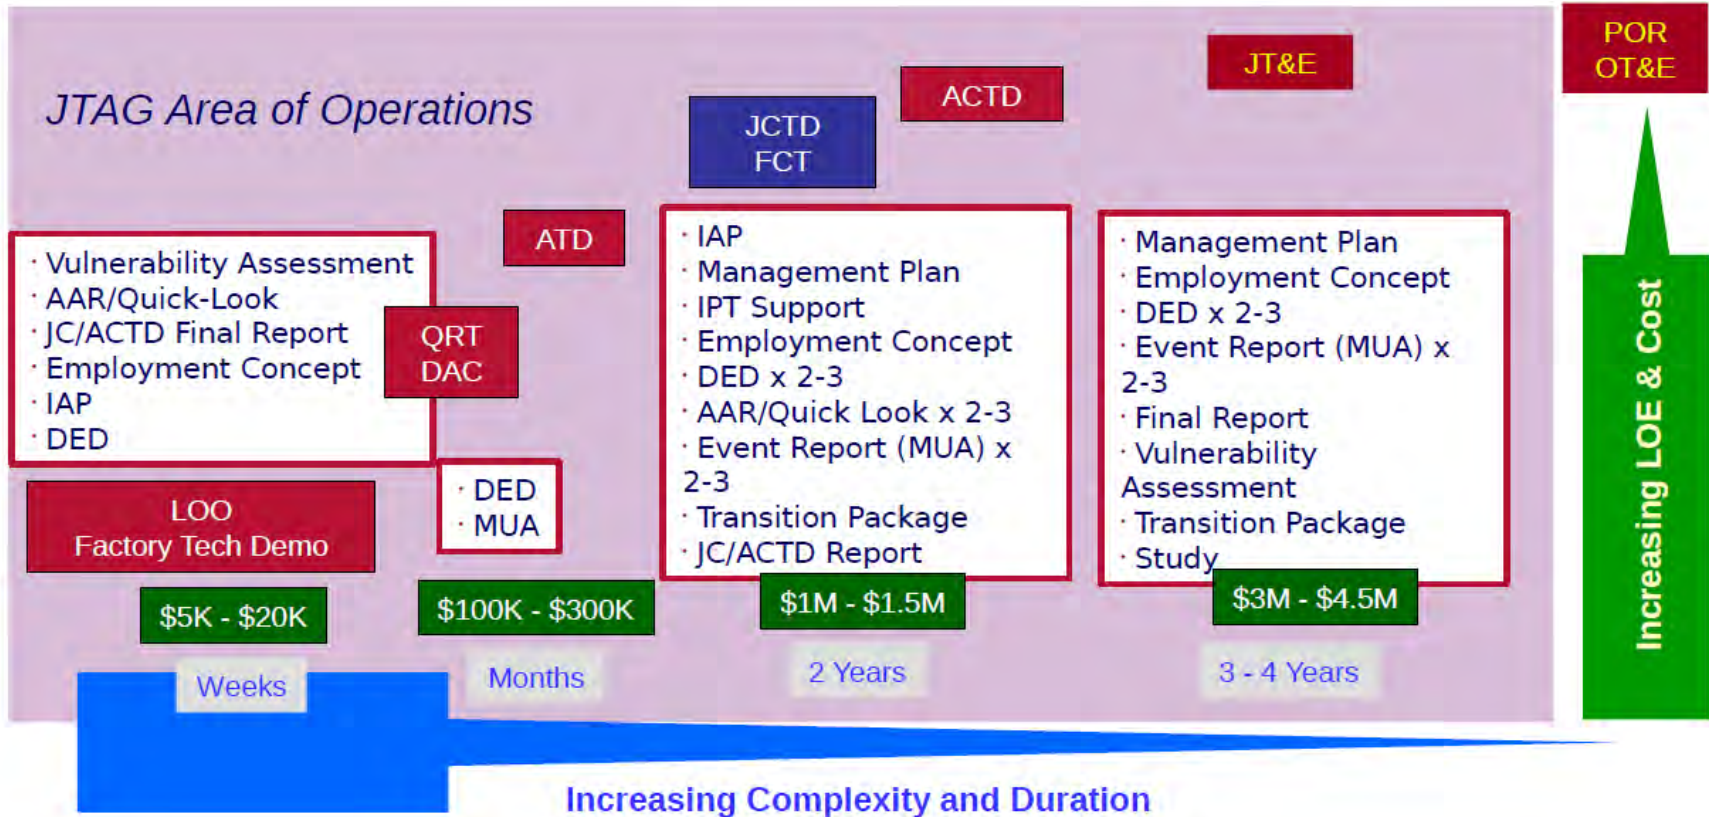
JTAG Area of Operations

POR
OT&E

JT&E

ACTD

JCTD
FCT

ATD

· Vulnerability Assessment
· AAR/Quick-Look
· JC/ACTD Final Report
· Employment Concept
· IAP
· DED

QRT
DAC

LOO
Factory Tech Demo

· DED
· MUA

· IAP
· Management Plan
· IPT Support
· Employment Concept
· DED x 2-3
· AAR/Quick Look x 2-3
· Event Report (MUA) x 2-3
· Transition Package
· JC/ACTD Report

· Management Plan
· Employment Concept
· DED x 2-3
· Event Report (MUA) x 2-3
· Final Report
· Vulnerability Assessment
· Transition Package
· Study

Increasing LOE & Cost

$5K - $20K

$100K - $300K

$1M - $1.5M

$3M - $4.5M

Weeks

Months

2 Years

3 - 4 Years

Increasing Complexity and Duration